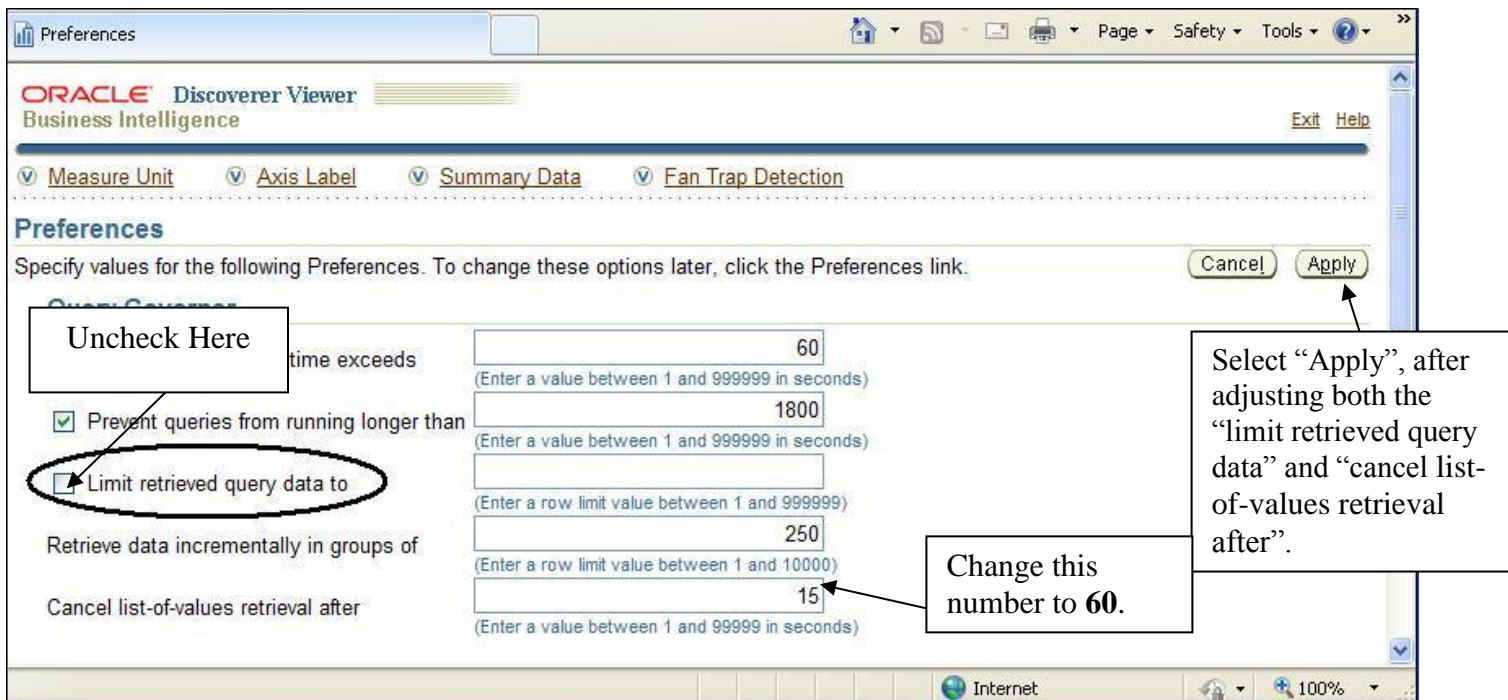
Preferences

Page ▾ Safety ▾ Tools ▾

ORACLE Discoverer Viewer
Business Intelligence

Exit Help

Measure Unit Axis Label Summary Data Fan Trap Detection

Preferences

Specify values for the following Preferences. To change these options later, click the Preferences link.

Cancel Apply

Uncheck Here

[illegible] time exceeds
60
(Enter a value between 1 and 999999 in seconds)

Prevent queries from running longer than
1800
(Enter a value between 1 and 999999 in seconds)

Limit retrieved query data to
(Enter a row limit value between 1 and 999999)

Retrieve data incrementally in groups of
250
(Enter a row limit value between 1 and 10000)

Cancel list-of-values retrieval after
15
(Enter a value between 1 and 99999 in seconds)

Select "Apply", after adjusting both the "limit retrieved query data" and "cancel list-of-values retrieval after".

Change this number to **60**.

Internet

100%